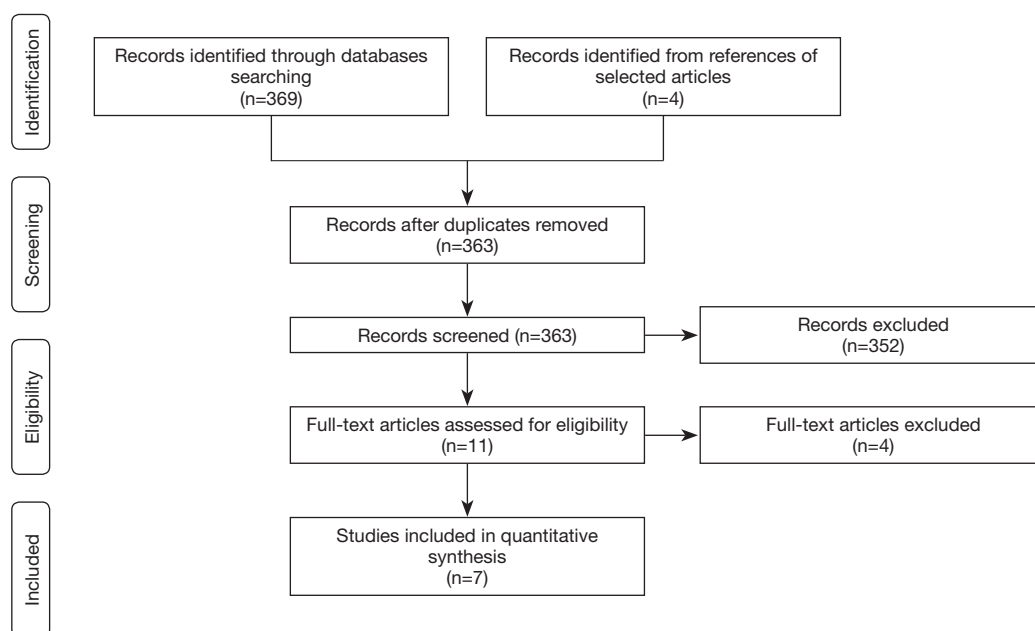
Identification

Records identified through databases searching (n=369)

Records identified from references of selected articles (n=4)

Screening

Records after duplicates removed (n=363)

Records screened (n=363)

Records excluded (n=352)

Eligibility

Full-text articles assessed for eligibility (n=11)

Full-text articles excluded (n=4)

Included

Studies included in quantitative synthesis (n=7)